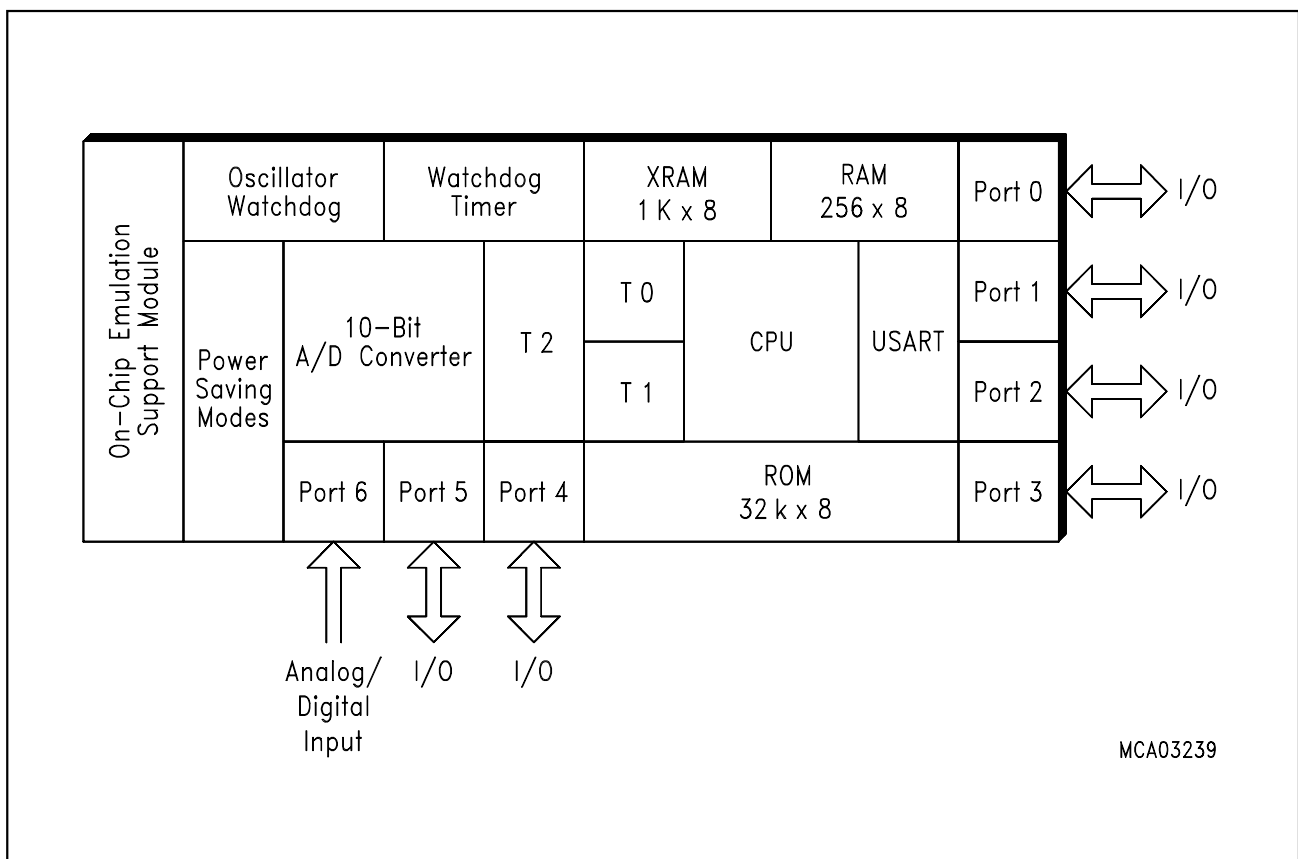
On-Chip Emulation Support Module

Oscillator Watchdog

Watchdog Timer

XRAM 1 K x 8

RAM 256 x 8

Port 0

I/O

Power Saving Modes

10-Bit A/D Converter

T 2

T 0

T 1

CPU

USART

Port 1

I/O

Port 2

I/O

Port 6

Port 5

Port 4

ROM 32 k x 8

Port 3

I/O

Analog/ Digital Input

I/O

I/O

MCA03239